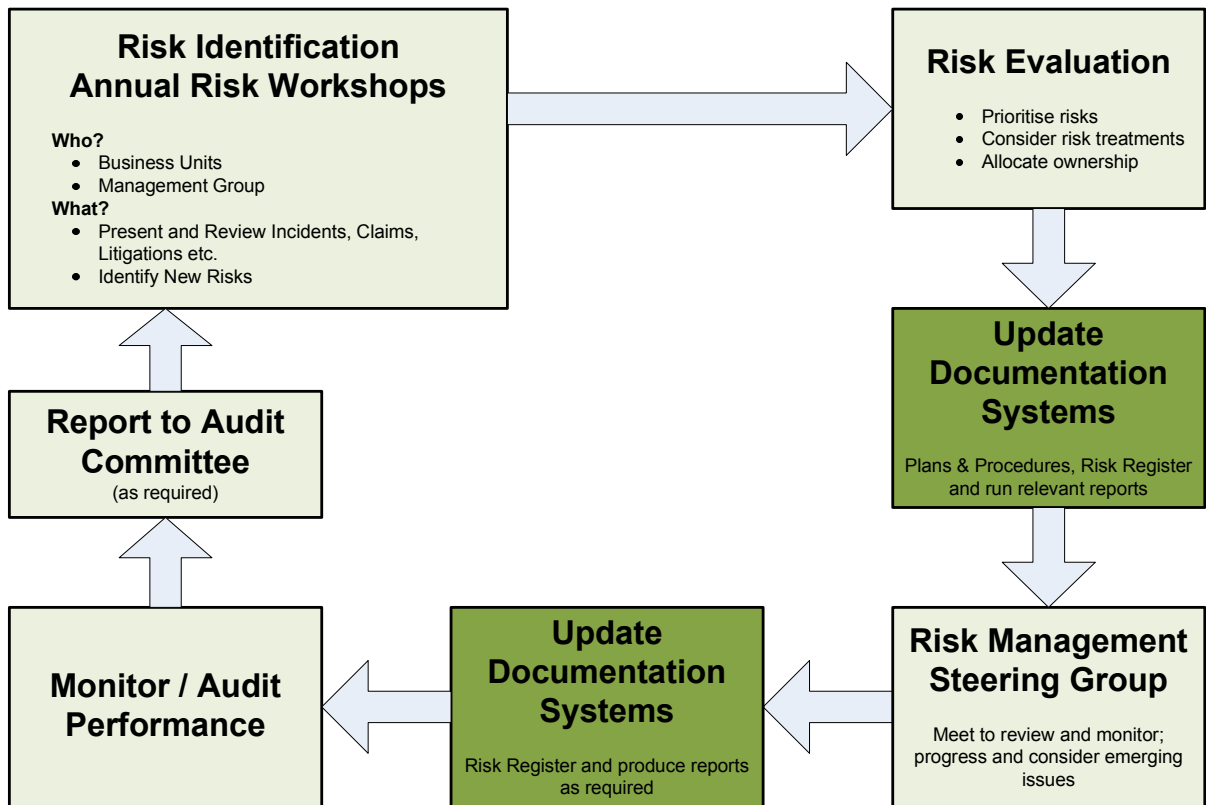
Risk Identification
Annual Risk Workshops

Who?
- Business Units
- Management Group

What?
- Present and Review Incidents, Claims, Litigations etc.
- Identify New Risks

Risk Evaluation
- Prioritise risks
- Consider risk treatments
- Allocate ownership

Update Documentation Systems

Plans & Procedures, Risk Register and run relevant reports

Risk Management Steering Group

Meet to review and monitor; progress and consider emerging issues

Update Documentation Systems

Risk Register and produce reports as required

Monitor / Audit Performance

Report to Audit Committee
(as required)